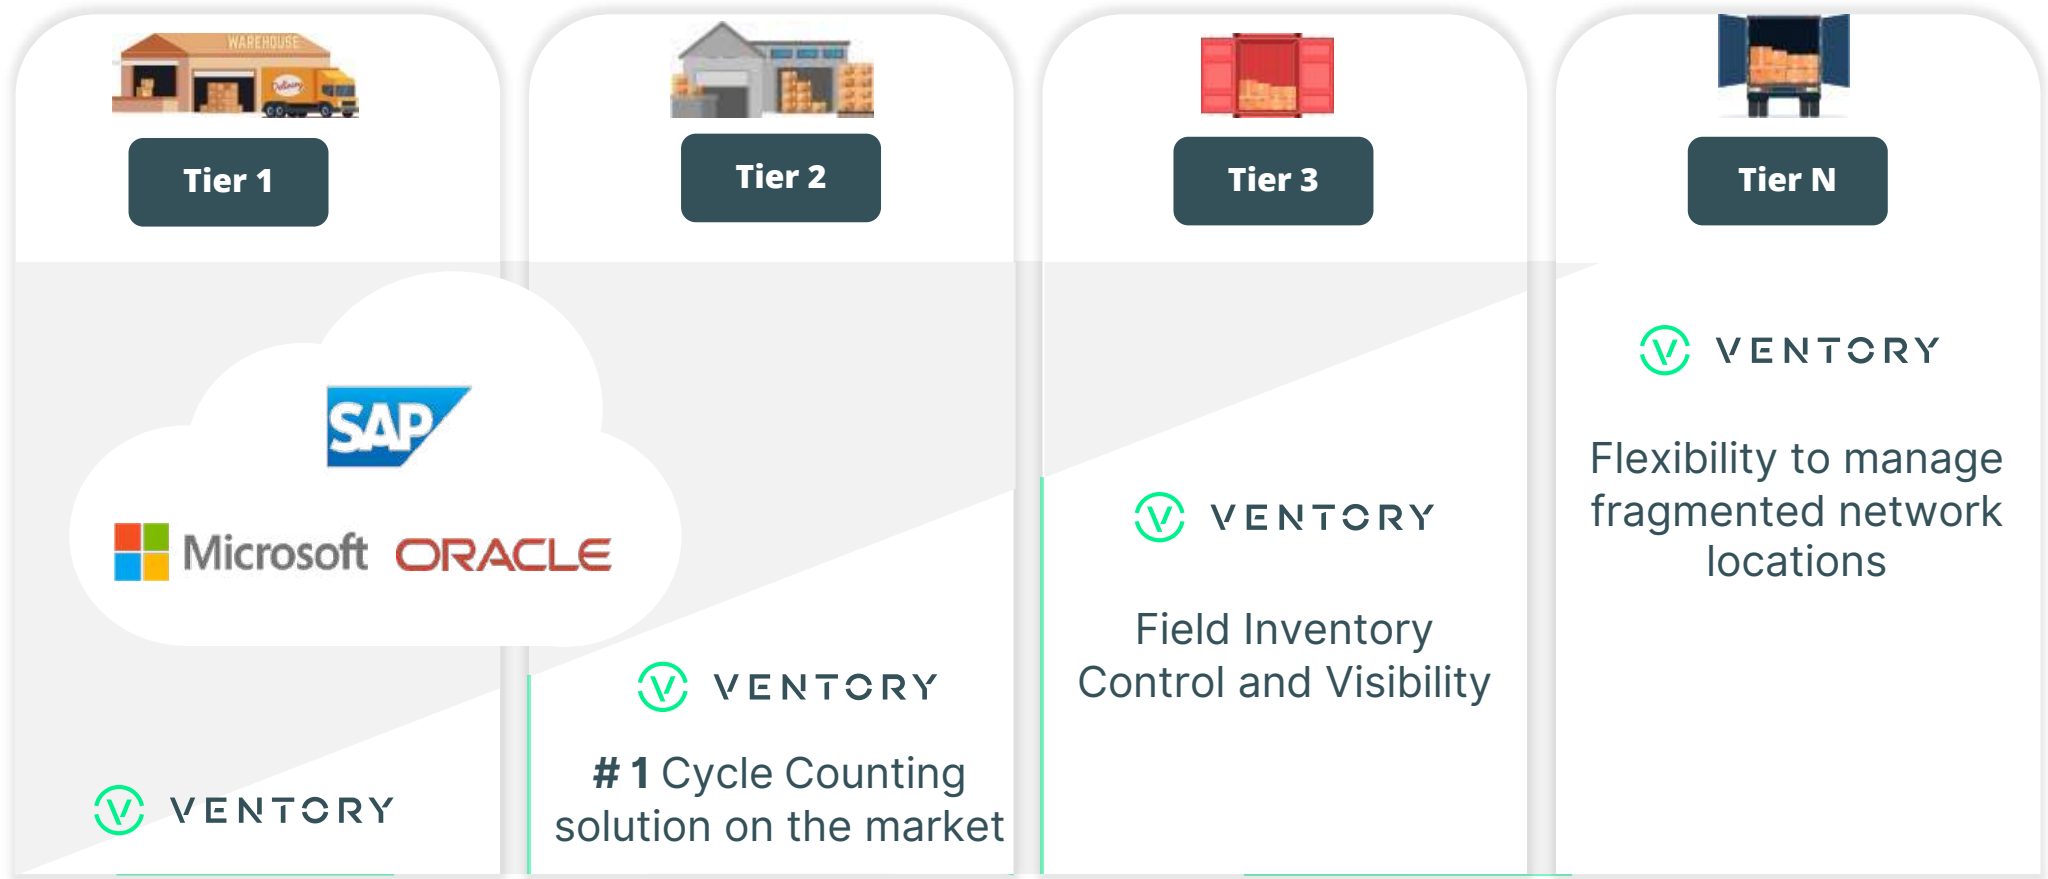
WAREHOUSE

Tier 1

Tier 2

Tier 3

Tier N

SAP

Microsoft ORACLE

VENTORY

VENTORY

# 1 Cycle Counting solution on the market

VENTORY

Field Inventory Control and Visibility

VENTORY

Flexibility to manage fragmented network locations